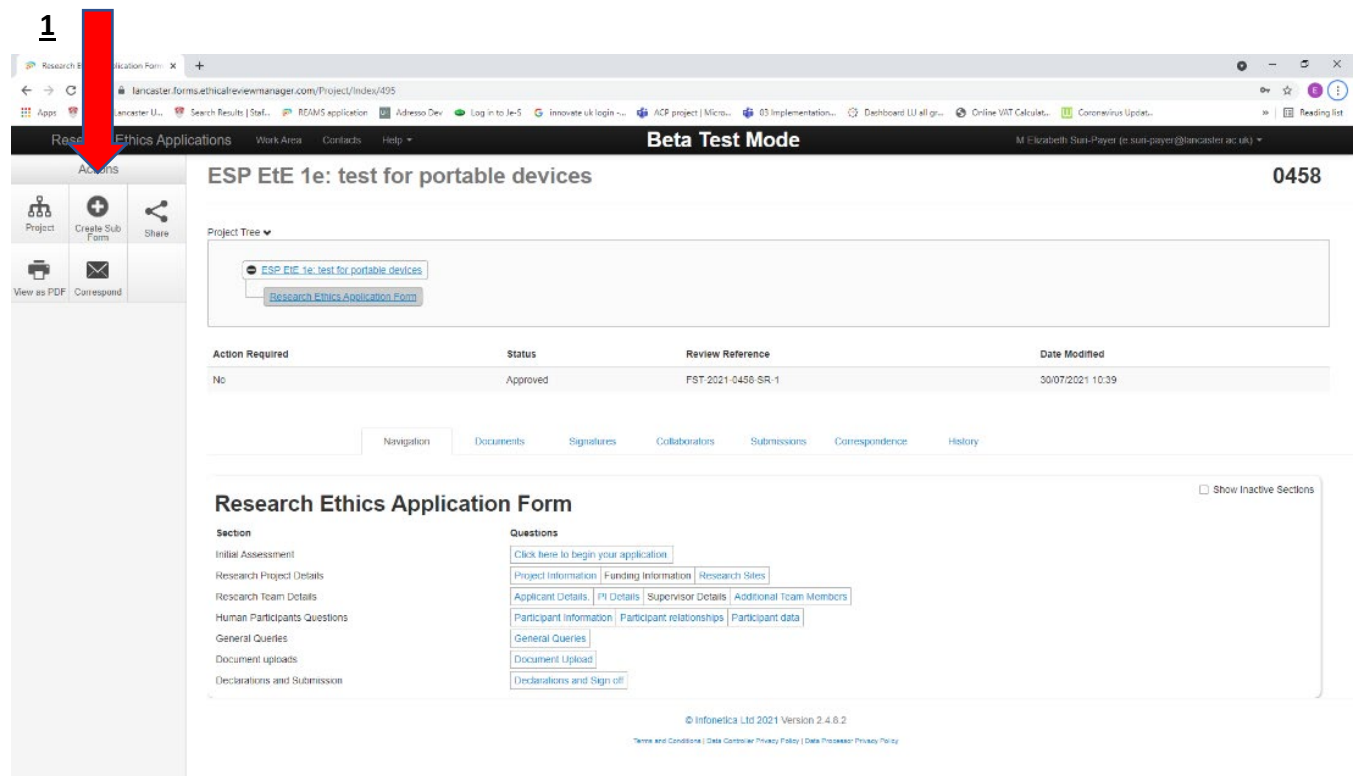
1

Research E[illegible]lication Form ×  +

lancaster.forms.ethicalreviewmanager.com/Project/Index/495

Apps  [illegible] Lancaster U...  Search Results | Staf...  REAMS application  Adresso Dev  Log in to Je-S  innovate uk login -...  ACP project | Micro...  03 Implementation...  Dashboard LU all gr...  Online VAT Calculat...  Coronavirus Updat...  »  Reading list

Res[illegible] Ethics Applications  Work Area  Contacts  Help ▾

Beta Test Mode

M Elizabeth Sun-Payer (e.sun-payer@lancaster.ac.uk) ▾

Actions

Project  Create Sub Form  Share

View as PDF  Correspond

ESP EtE 1e: test for portable devices

0458

Project Tree ⌄

ESP EtE 1e: test for portable devices

Research Ethics Application Form

| Action Required | Status | Review Reference | Date Modified |
|---|---|---|---|
| No | Approved | FST-2021-0458-SR-1 | 30/07/2021 10:39 |

Navigation  Documents  Signatures  Collaborators  Submissions  Correspondence  History

Research Ethics Application Form

Show Inactive Sections

| Section | Questions |
|---|---|
| Initial Assessment | Click here to begin your application |
| Research Project Details | Project Information  Funding Information  Research Sites |
| Research Team Details | Applicant Details.  PI Details  Supervisor Details  Additional Team Members |
| Human Participants Questions | Participant Information  Participant relationships  Participant data |
| General Queries | General Queries |
| Document uploads | Document Upload |
| Declarations and Submission | Declarations and Sign off |

© Infonetica Ltd 2021 Version 2.4.8.2

Terms and Conditions | Data Controller Privacy Policy | Data Processor Privacy Policy